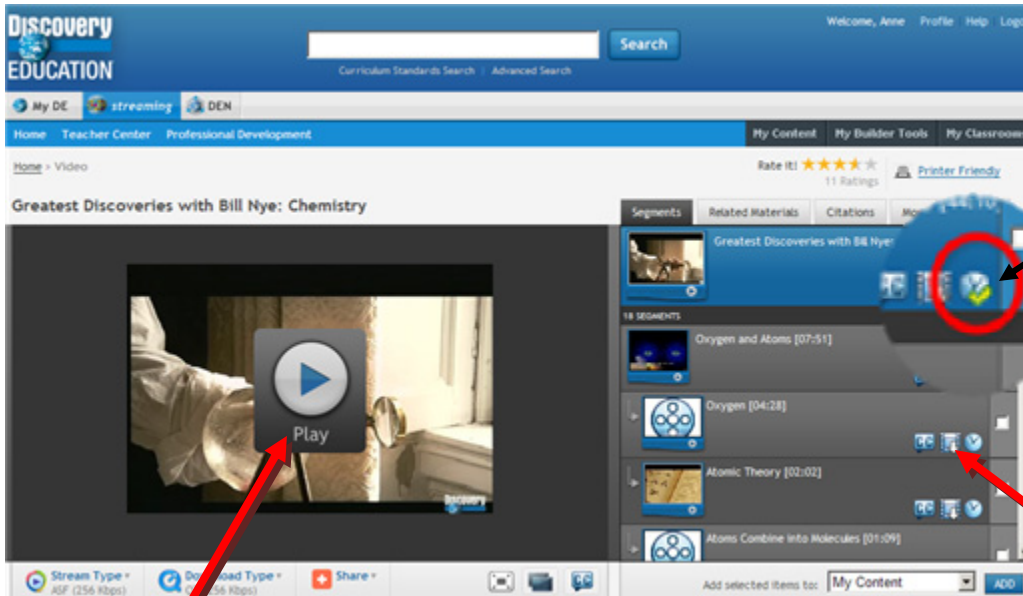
Discovery EDUCATION

Search

Curriculum Standards Search | Advanced Search

Welcome, Anne Profile Help Logo

My DE streaming DEN

Home Teacher Center Professional Development

My Content My Builder Tools My Classroom

Home > Video

Rate it! 11 Ratings

Printer Friendly

Greatest Discoveries with Bill Nye: Chemistry

Segments Related Materials Citations Mo

Greatest Discoveries with Bill Nye

18 SEGMENTS

Oxygen and Atoms [07:51]

Oxygen [04:28]

Atomic Theory [02:02]

Atoms Combine into Molecules [01:09]

Play

Stream Type ASF (256 Kbps)

Download Type (256 Kbps)

Share

Add selected items to: My Content ADD